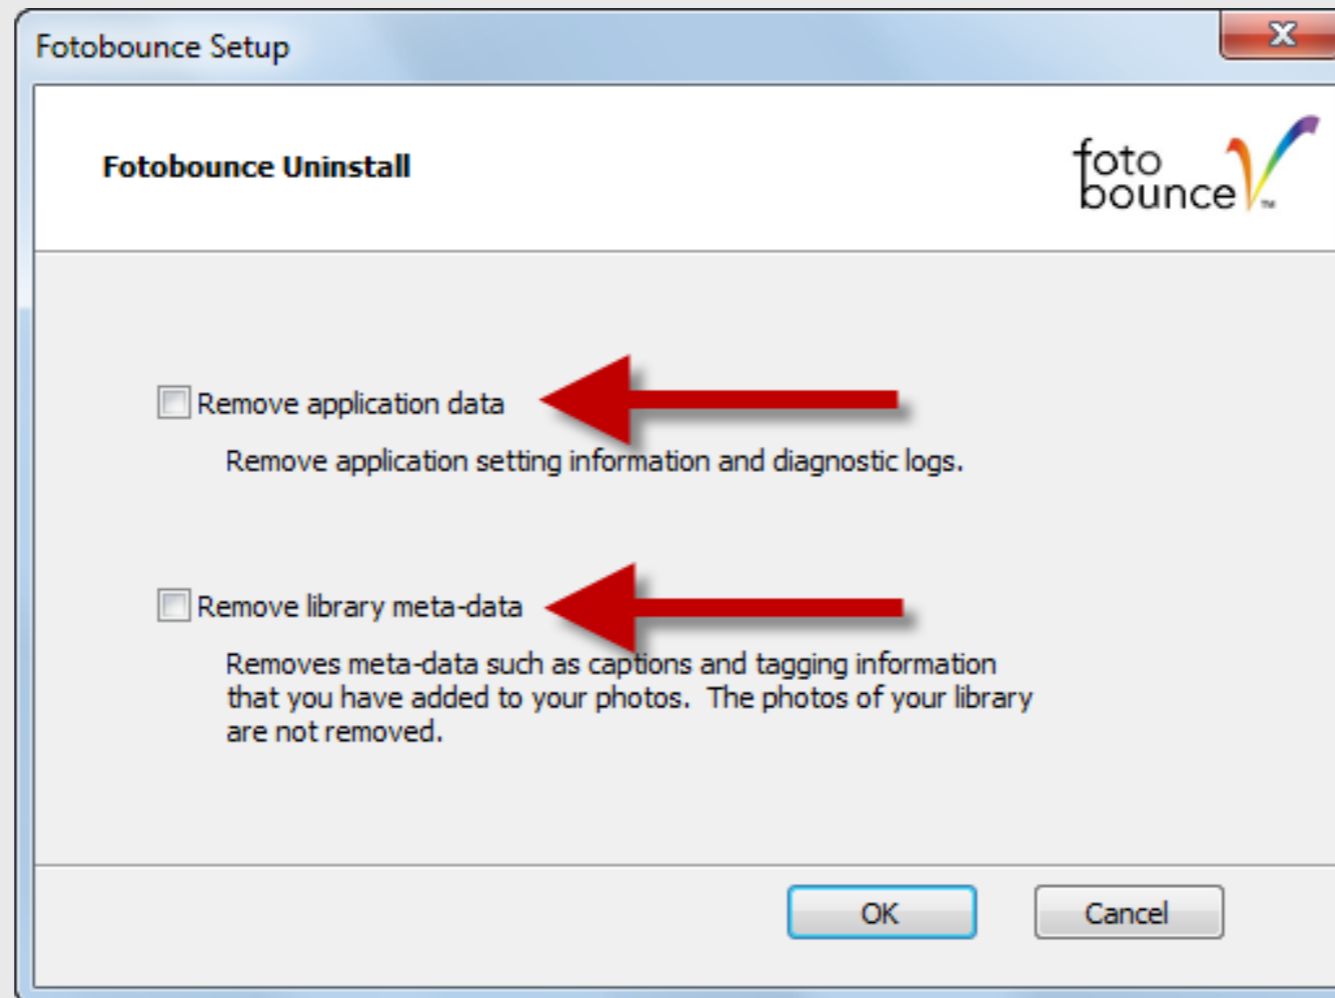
Fotobounce Setup

X

Fotobounce Uninstall

foto bounce ™

Remove application data

Remove application setting information and diagnostic logs.

Remove library meta-data

Removes meta-data such as captions and tagging information that you have added to your photos. The photos of your library are not removed.

OK

Cancel